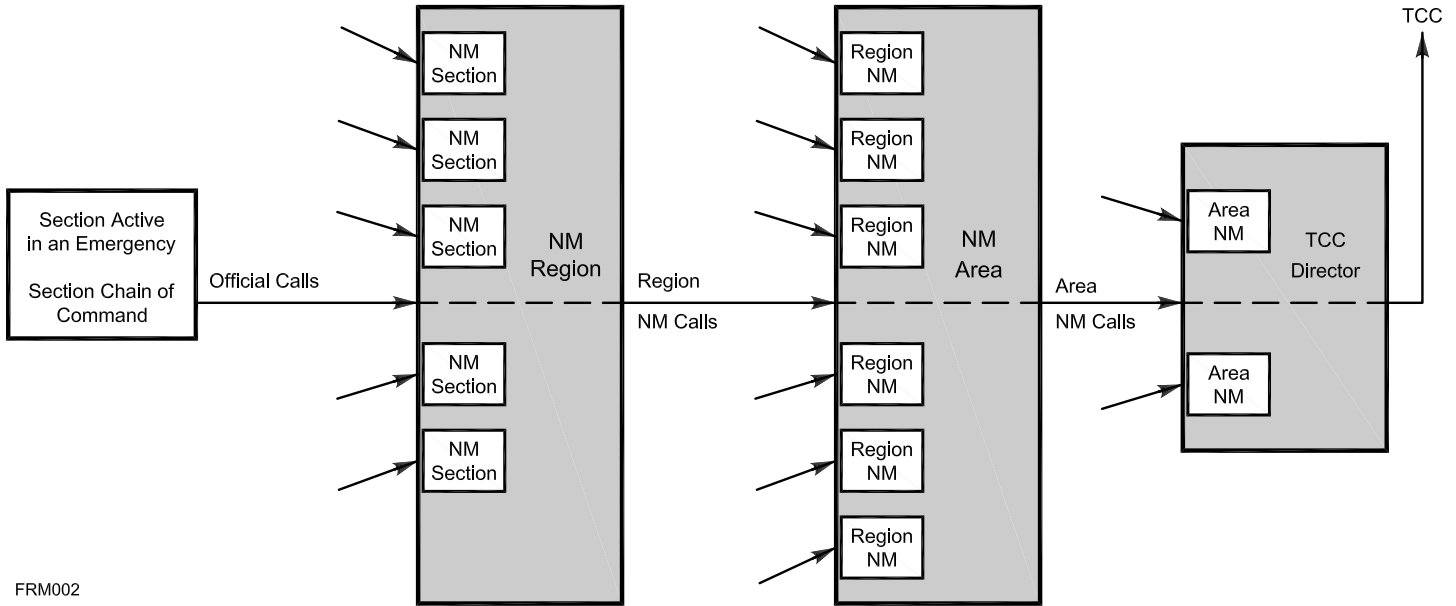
Section Active in an Emergency

Section Chain of Command

Official Calls

NM Section

NM Section

NM Section

NM Region

NM Section

NM Section

Region

NM Calls

Region NM

Region NM

Region NM

NM Area

Region NM

Region NM

Region NM

Area

NM Calls

Area NM

TCC Director

Area NM

TCC

FRM002